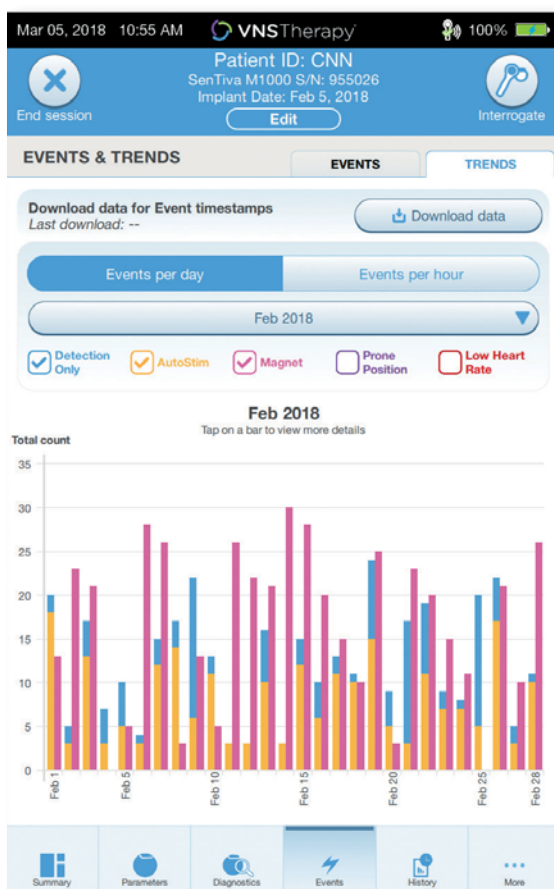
Mar 05, 2018 10:55 AM VNSTherapy 100%

Patient ID: CNN
SenTiva M1000 S/N: 955026
Implant Date: Feb 5, 2018
Edit

End session

Interrogate

EVENTS & TRENDS

EVENTS

TRENDS

Download data for Event timestamps
Last download: --

Download data

Events per day

Events per hour

Feb 2018

Detection Only

AutoStim

Magnet

Prone Position

Low Heart Rate

Feb 2018
Tap on a bar to view more details

Total count

35
30
25
20
15
10
5
0

Feb 1
Feb 5
Feb 10
Feb 15
Feb 20
Feb 25
Feb 28

Summary
Parameters
Diagnostics
Events
History
More